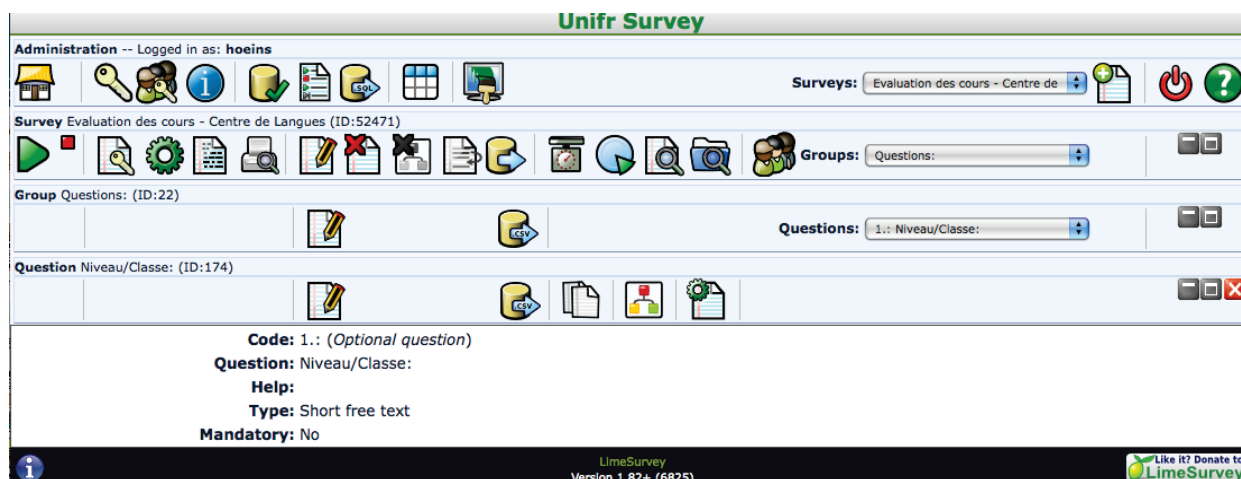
Unifr Survey

Administration -- Logged in as: hoeins

SQL

Surveys: Evaluation des cours - Centre de

Survey Evaluation des cours - Centre de Langues (ID:52471)

Groups: Questions:

Group Questions: (ID:22)

CSV

Questions: 1.: Niveau/Classe:

Question Niveau/Classe: (ID:174)

CSV

Code: 1.: (Optional question)
Question: Niveau/Classe:
Help:
Type: Short free text
Mandatory: No

LimeSurvey
Version 1.82+ (6825)

Like it? Donate to
LimeSurvey